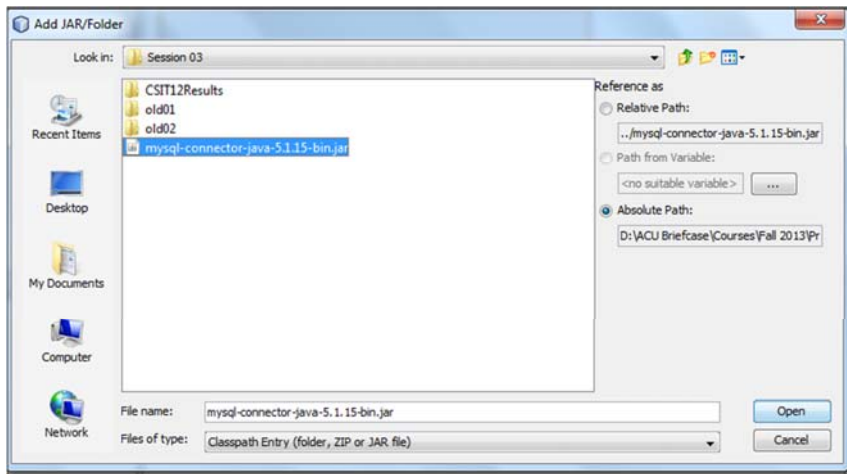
Add JAR/Folder

Look in: Session 03

Recent Items

Desktop

My Documents

Computer

Network

CSIT12Results
old01
old02
mysql-connector-java-5.1.15-bin.jar

Reference as
Relative Path:
../mysql-connector-java-5.1.15-bin.jar
Path from Variable:
<no suitable variable> ...
Absolute Path:
D:\ACU Briefcase\Courses\Fall 2013\Pr

File name: mysql-connector-java-5.1.15-bin.jar
Files of type: Classpath Entry (folder, ZIP or JAR file)

Open
Cancel